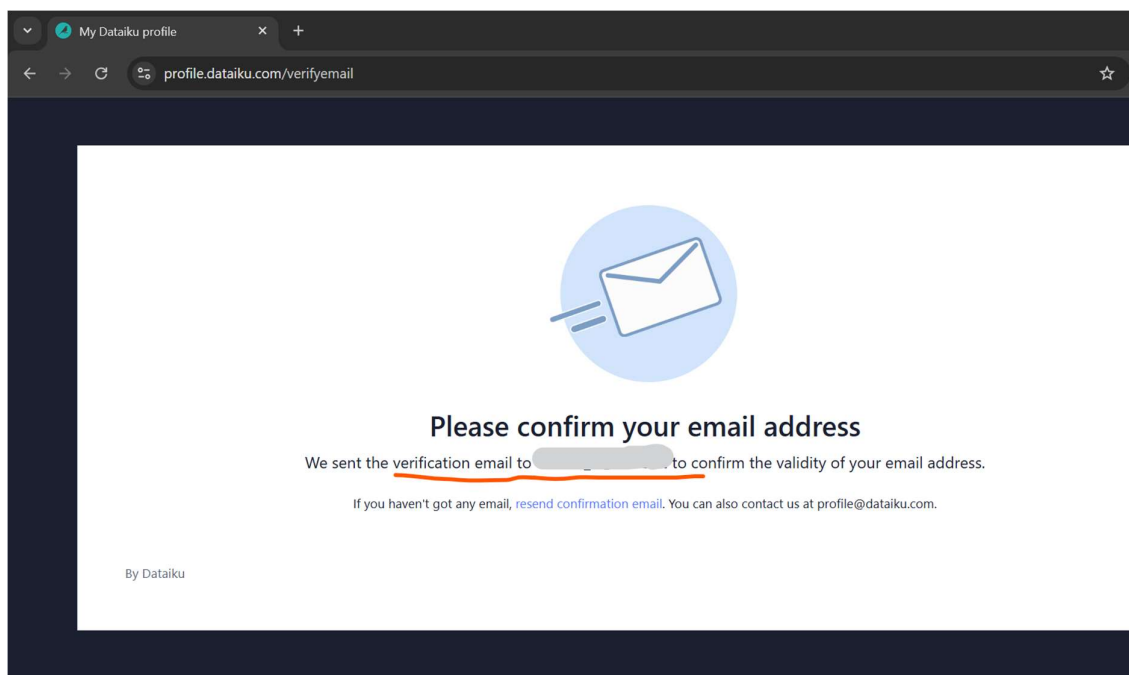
My Dataiku profile

profile.dataiku.com/verifyemail

Please confirm your email address

We sent the verification email to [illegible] to confirm the validity of your email address.

If you haven't got any email, resend confirmation email. You can also contact us at profile@dataiku.com.

By Dataiku